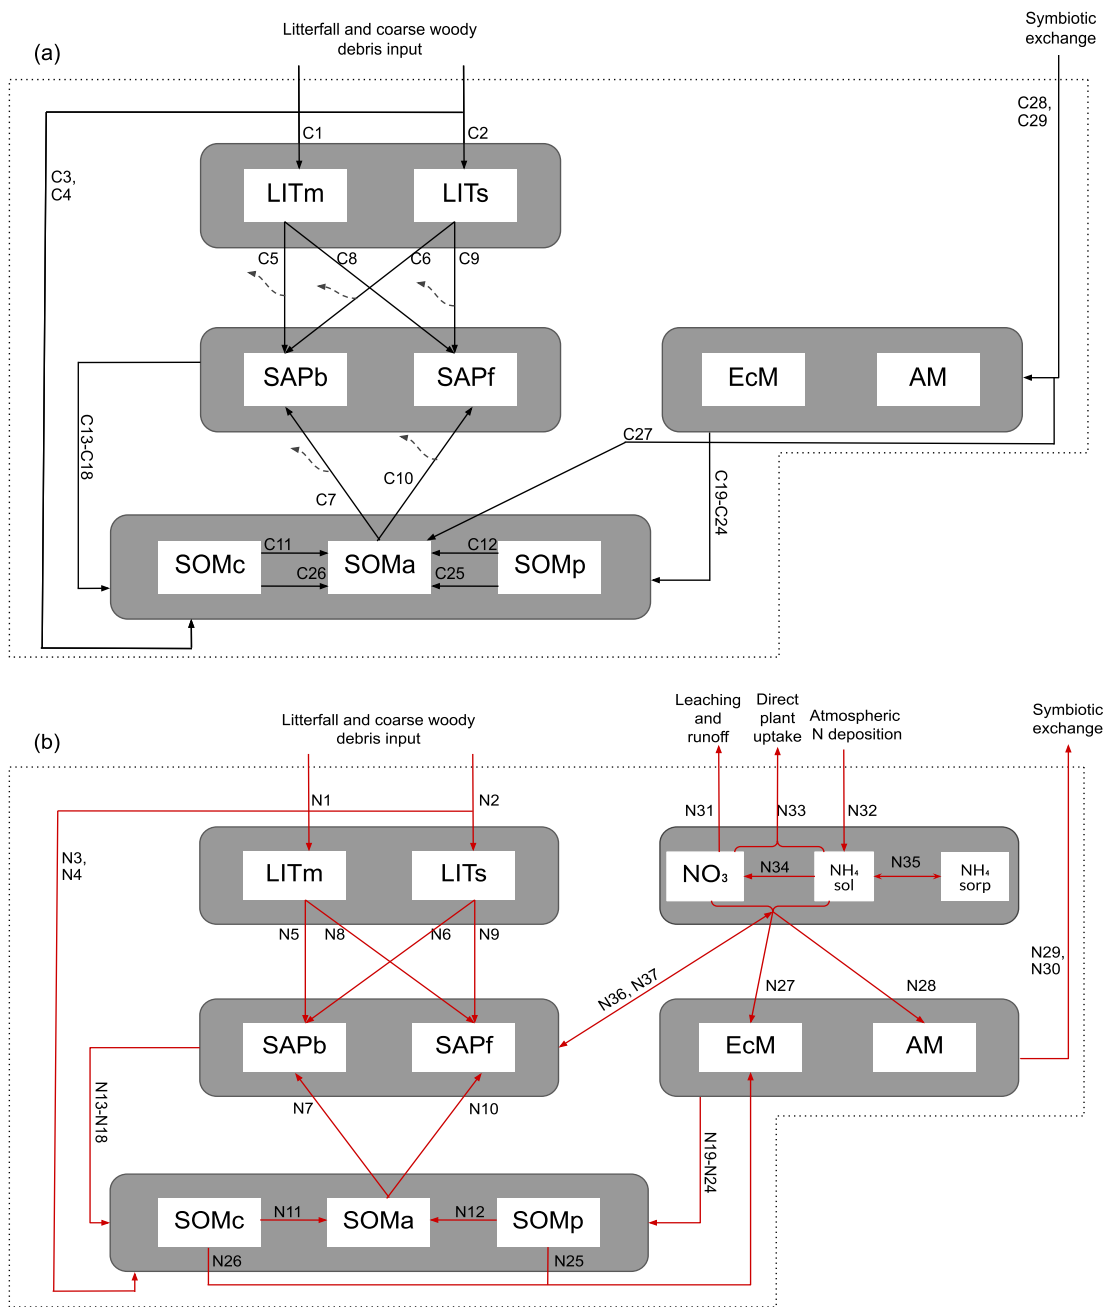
(a)

Litterfall and coarse woody debris input

Symbiotic exchange

C28, C29

C1

C2

C3, C4

LITm

LITs

C5

C8

C6

C9

SAPb

SAPf

EcM

AM

C13-C18

C27

C19-C24

C7

C10

SOMc

C11

C26

SOMa

C12

C25

SOMp

(b)

Litterfall and coarse woody debris input

Leaching and runoff

Direct plant uptake

Atmospheric N deposition

Symbiotic exchange

N1

N2

N3, N4

N31

N33

N32

LITm

LITs

$NO_3$

N34

$NH_4$ sol

N35

$NH_4$ sorp

N5

N8

N6

N9

N36, N37

N27

N28

N29, N30

SAPb

SAPf

EcM

AM

N13-N18

N7

N10

N19-N24

SOMc

N11

SOMa

N12

SOMp

N26

N25